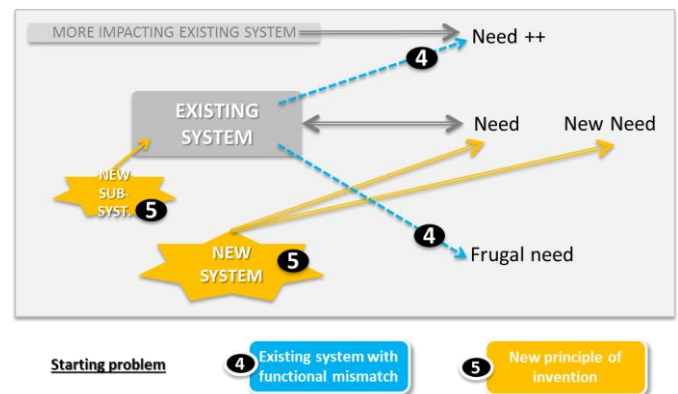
MORE IMPACTING EXISTING SYSTEM

Need ++

4

EXISTING SYSTEM

Need

New Need

NEW SUB-SYST.

5

4

Frugal need

NEW SYSTEM

5

Starting problem

4 Existing system with functional mismatch

5 New principle of invention